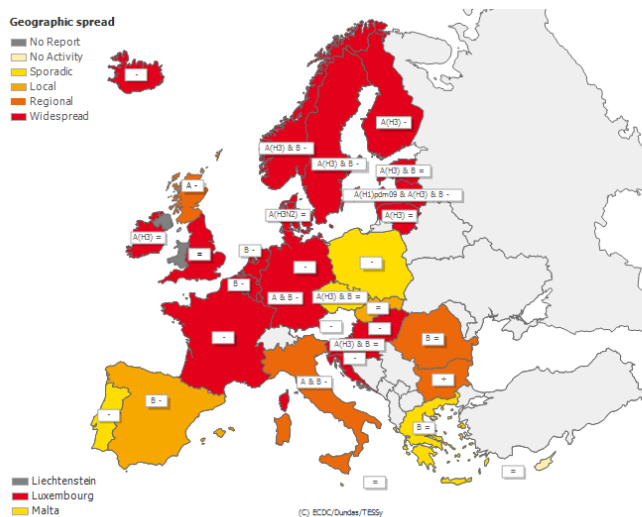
Geographic spread
No Report
No Activity
Sporadic
Local
Regional
Widespread

-
A(H3) -
A(H3) & B -
A(H3) & B -
A(H3) & B =
A(H1)pdm09 & A(H3) & B -
A -
A(H3N2) =
A(H3) =
A(H3) =
=
B -
-
-
B -
A & B -
A(H3) & B =
=
-
-
-
A(H3) & B -
-
B =
A & B -
+
B -
-
B =
=
=
=
Liechtenstein
Luxembourg
Malta
(C) ECDC/Dundas/TESSy